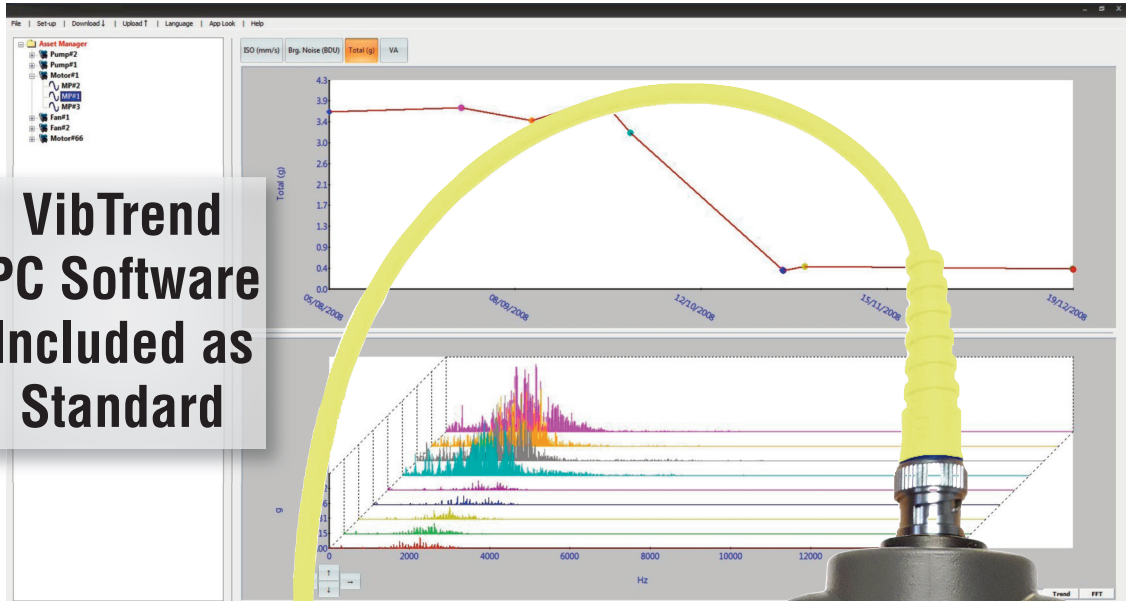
File | Set-up | Download↓ | Upload↑ | Language | App Look | Help

Asset Manager
Pump#2
Pump#1
Motor#1
MP#2
MP#1
MP#3
Fan#1
Fan#2
Motor#66

ISO (mm/s) | Brg. Noise (BDU) | Total (g) | VA

Total (g)
4.3
3.9
3.4
3.0
2.6
2.1
1.7
1.3
0.9
0.4
0.0
05/08/2008
08/09/2008
12/10/2008
15/11/2008
19/12/2008

VibTrend PC Software Included as Standard

g
2000
4000
6000
8000
10000
12000
Hz

Trend
FFT